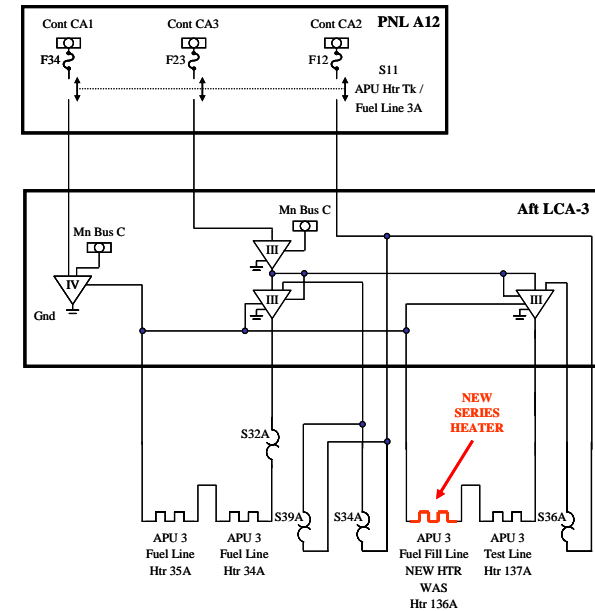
Cont CA1
Cont CA3
Cont CA2
PNL A12
F34
F23
F12
S11
APU Htr Tk / Fuel Line 3A

Aft LCA-3
Mn Bus C
Mn Bus C
III
IV
III
III
Gnd

NEW SERIES HEATER

S32A
S39A
S34A
S36A

APU 3 Fuel Line Htr 35A
APU 3 Fuel Line Htr 34A
APU 3 Fuel Fill Line NEW HTR WAS Htr 136A
APU 3 Test Line Htr 137A